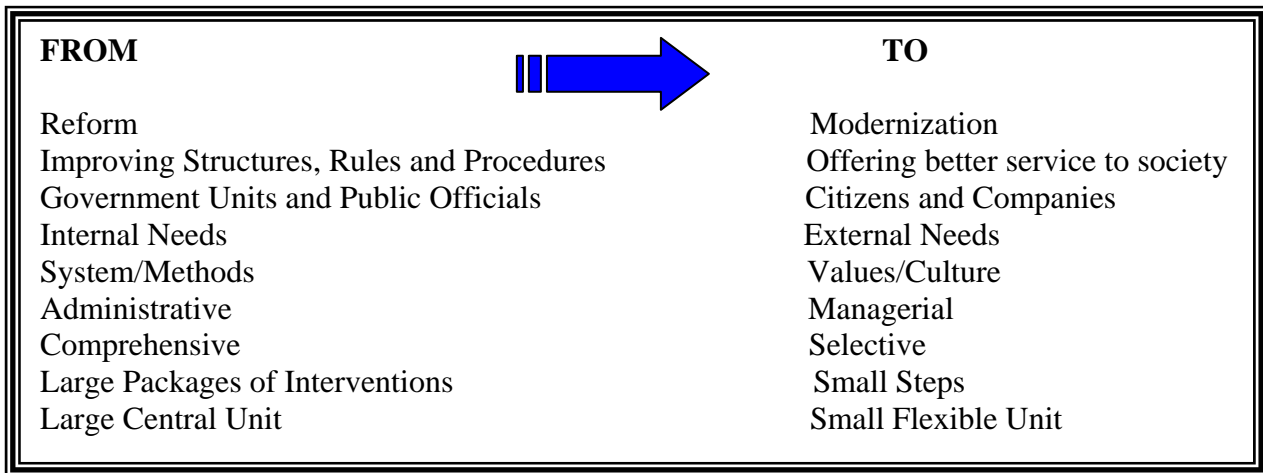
| FROM | TO |
|---|---|
| Reform | Modernization |
| Improving Structures, Rules and Procedures | Offering better service to society |
| Government Units and Public Officials | Citizens and Companies |
| Internal Needs | External Needs |
| System/Methods | Values/Culture |
| Administrative | Managerial |
| Comprehensive | Selective |
| Large Packages of Interventions | Small Steps |
| Large Central Unit | Small Flexible Unit |